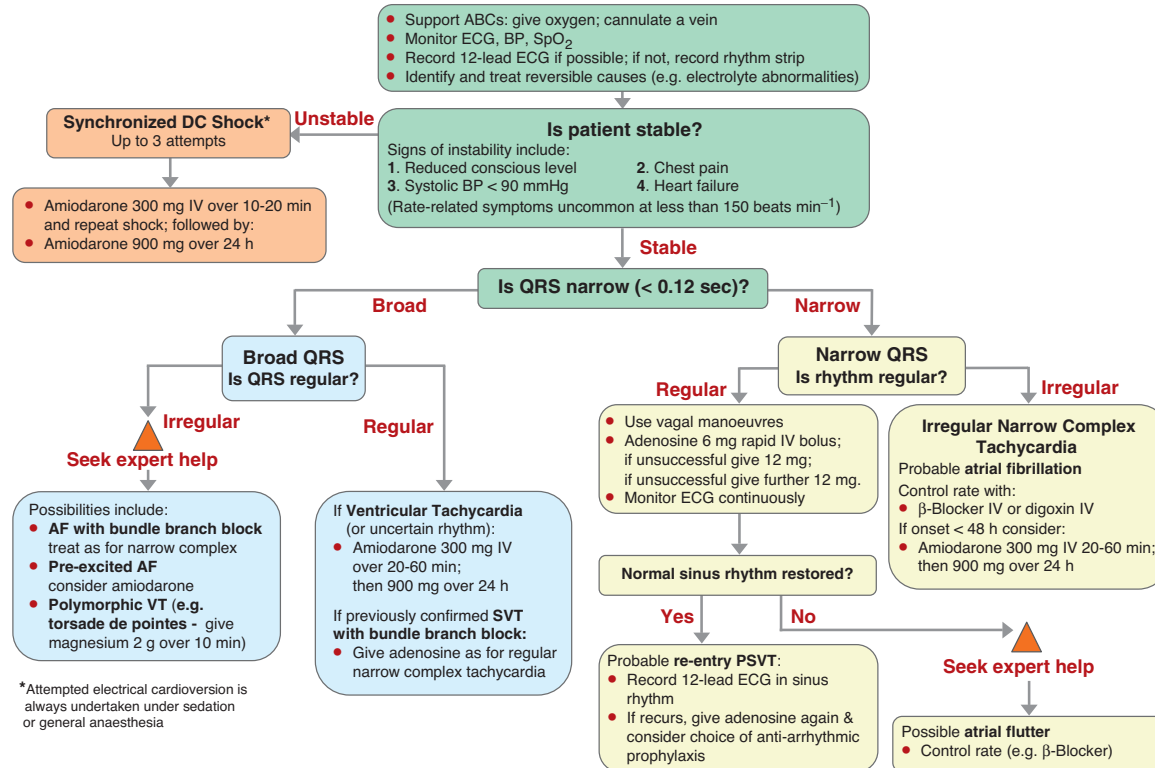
- Support ABCs: give oxygen; cannulate a vein
- Monitor ECG, BP, $SpO_2$
- Record 12-lead ECG if possible; if not, record rhythm strip
- Identify and treat reversible causes (e.g. electrolyte abnormalities)

Synchronized DC Shock*
Up to 3 attempts

Unstable

Is patient stable?
Signs of instability include:
1. Reduced conscious level
2. Chest pain
3. Systolic BP < 90 mmHg
4. Heart failure
(Rate-related symptoms uncommon at less than 150 beats $min^{-1}$)

- Amiodarone 300 mg IV over 10-20 min and repeat shock; followed by:
- Amiodarone 900 mg over 24 h

Stable

Is QRS narrow (< 0.12 sec)?

Broad

Narrow

Broad QRS
Is QRS regular?

Narrow QRS
Is rhythm regular?

Regular

Irregular

Irregular

Seek expert help

Regular

- Use vagal manoeuvres
- Adenosine 6 mg rapid IV bolus; if unsuccessful give 12 mg; if unsuccessful give further 12 mg.
- Monitor ECG continuously

Irregular Narrow Complex Tachycardia
Probable atrial fibrillation
Control rate with:
- β-Blocker IV or digoxin IV
If onset < 48 h consider:
- Amiodarone 300 mg IV 20-60 min; then 900 mg over 24 h

Possibilities include:
- AF with bundle branch block treat as for narrow complex
- Pre-excited AF consider amiodarone
- Polymorphic VT (e.g. torsade de pointes - give magnesium 2 g over 10 min)

If Ventricular Tachycardia (or uncertain rhythm):
- Amiodarone 300 mg IV over 20-60 min; then 900 mg over 24 h

If previously confirmed SVT with bundle branch block:
- Give adenosine as for regular narrow complex tachycardia

Normal sinus rhythm restored?

Yes

No

Seek expert help

Probable re-entry PSVT:
- Record 12-lead ECG in sinus rhythm
- If recurs, give adenosine again & consider choice of anti-arrhythmic prophylaxis

Possible atrial flutter
- Control rate (e.g. β-Blocker)

*Attempted electrical cardioversion is always undertaken under sedation or general anaesthesia